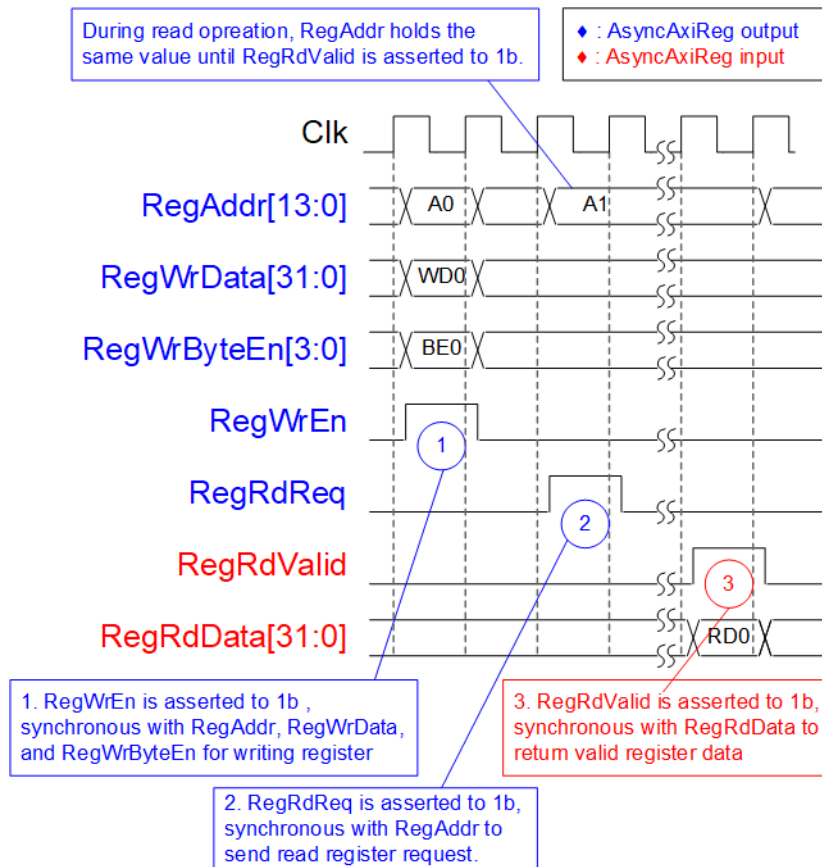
During read opreation, RegAddr holds the same value until RegRdValid is asserted to 1b.

♦ : AsyncAxiReg output
♦ : AsyncAxiReg input

Clk

RegAddr[13:0]
A0
A1

RegWrData[31:0]
WD0

RegWrByteEn[3:0]
BE0

RegWrEn
1

RegRdReq
2

RegRdValid
3

RegRdData[31:0]
RD0

1. RegWrEn is asserted to 1b , synchronous with RegAddr, RegWrData, and RegWrByteEn for writing register

2. RegRdReq is asserted to 1b, synchronous with RegAddr to send read register request.

3. RegRdValid is asserted to 1b, synchronous with RegRdData to return valid register data